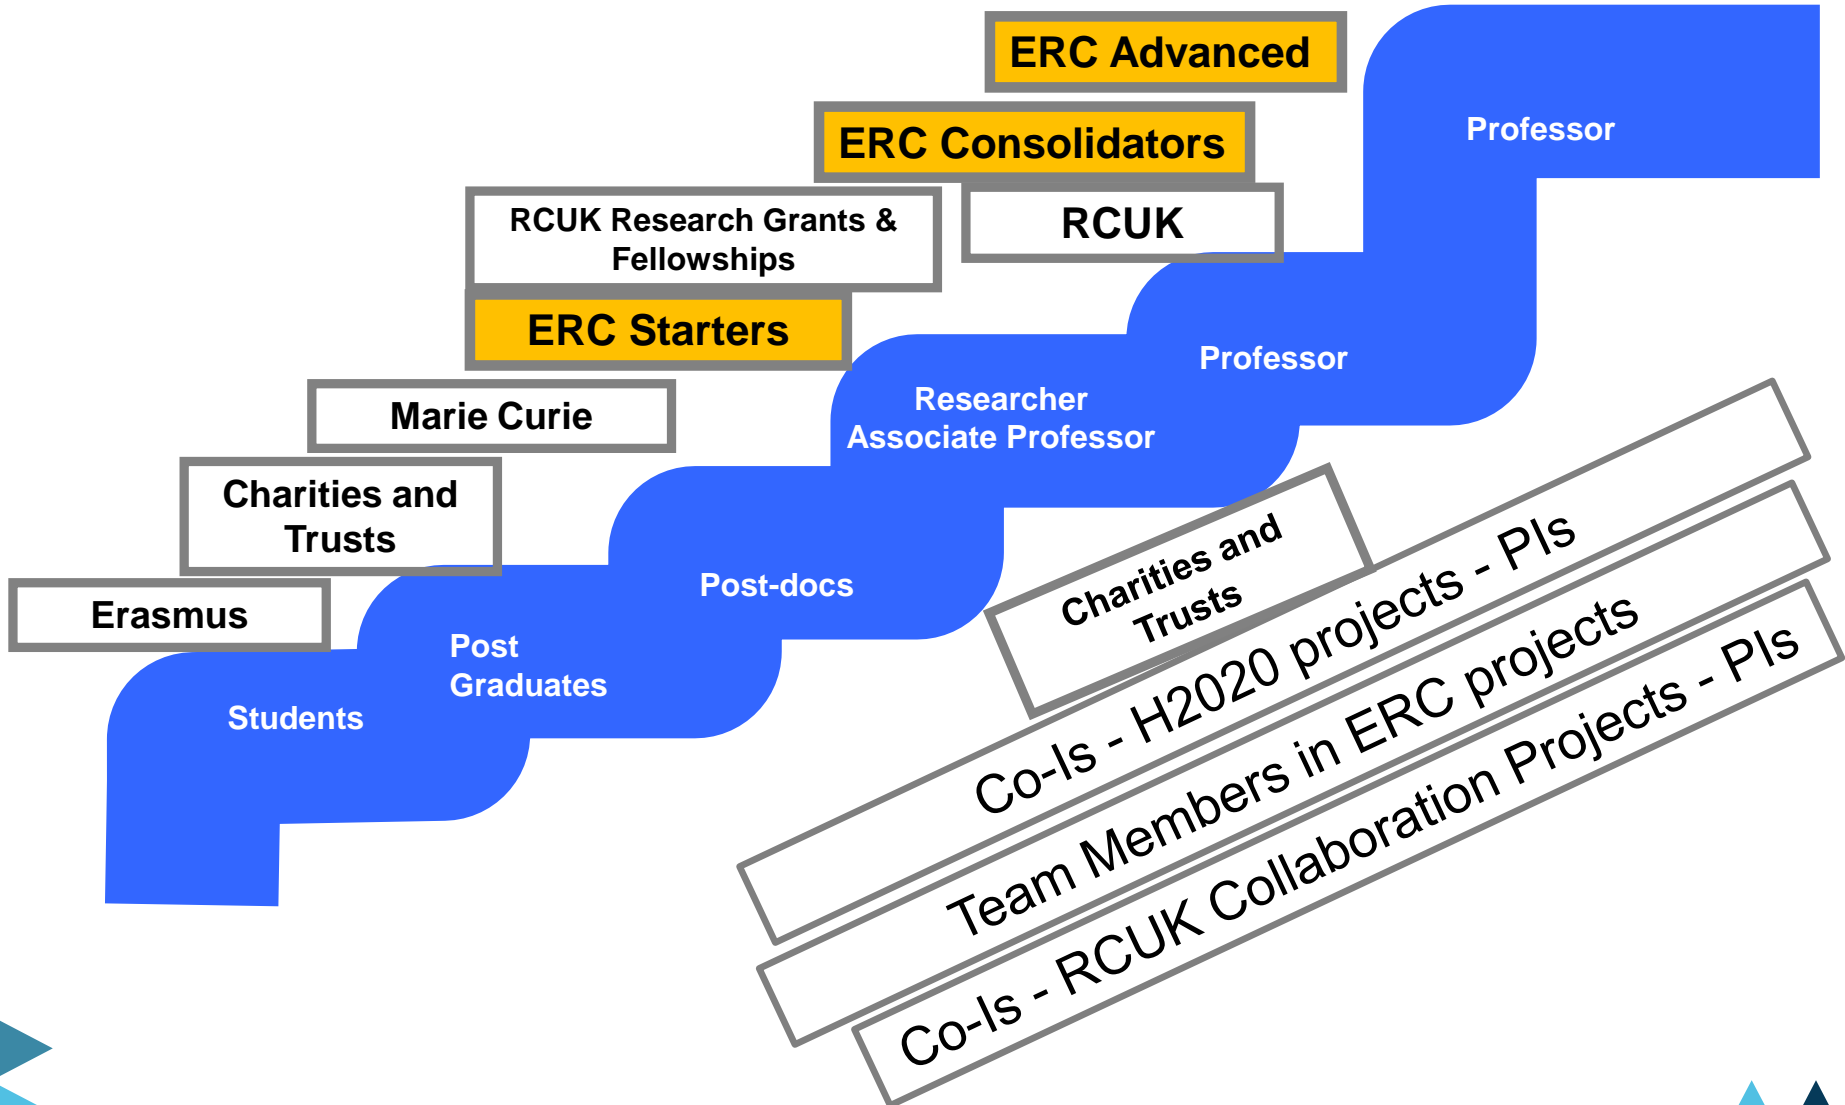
ERC Advanced

ERC Consolidators

RCUK

RCUK Research Grants & Fellowships

ERC Starters

Marie Curie

Charities and Trusts

Erasmus

Professor

Professor

Researcher Associate Professor

Post-docs

Post Graduates

Students

Charities and Trusts

Co-Is - H2020 projects - PIs

Team Members in ERC projects

Co-Is - RCUK Collaboration Projects - PIs